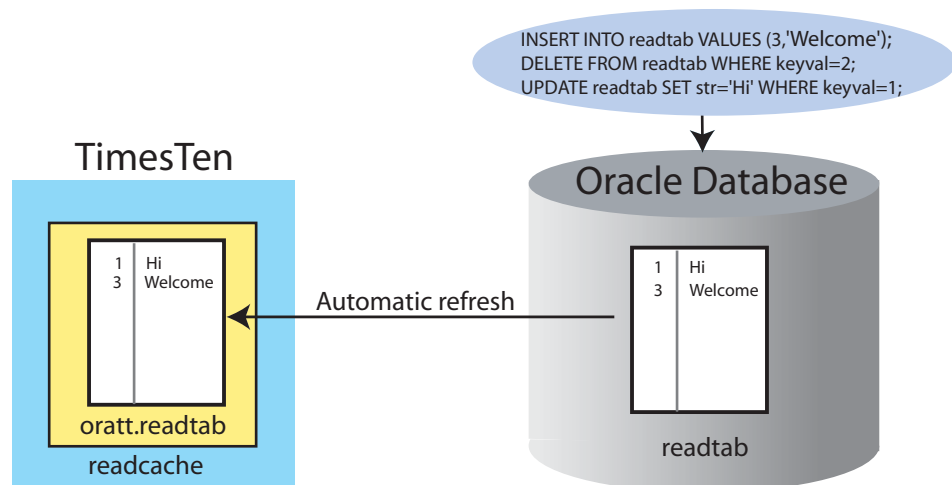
INSERT INTO readtab VALUES (3,'Welcome');
DELETE FROM readtab WHERE keyval=2;
UPDATE readtab SET str='Hi' WHERE keyval=1;

TimesTen

| 1 | Hi |
|---|---|
| 3 | Welcome |

oratt.readtab

readcache

Automatic refresh

Oracle Database

| 1 | Hi |
|---|---|
| 3 | Welcome |

readtab